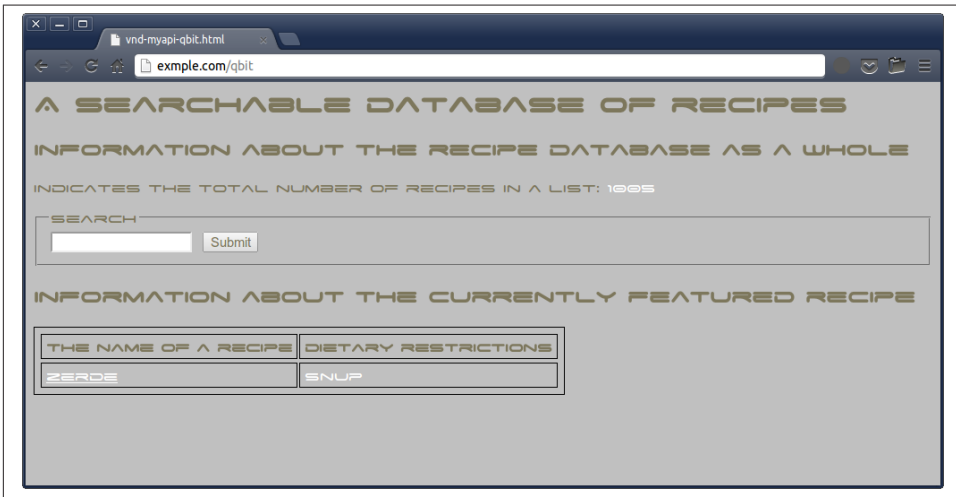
vnd-myapi-qbit.html

exmple.com/qbit

A SEARCHABLE DATABASE OF RECIPES

INFORMATION ABOUT THE RECIPE DATABASE AS A WHOLE

INDICATES THE TOTAL NUMBER OF RECIPES IN A LIST: 1005

SEARCH

Submit

INFORMATION ABOUT THE CURRENTLY FEATURED RECIPE

| THE NAME OF A RECIPE | DIETARY RESTRICTIONS |
|---|---|
| ZERDE | SNUP |